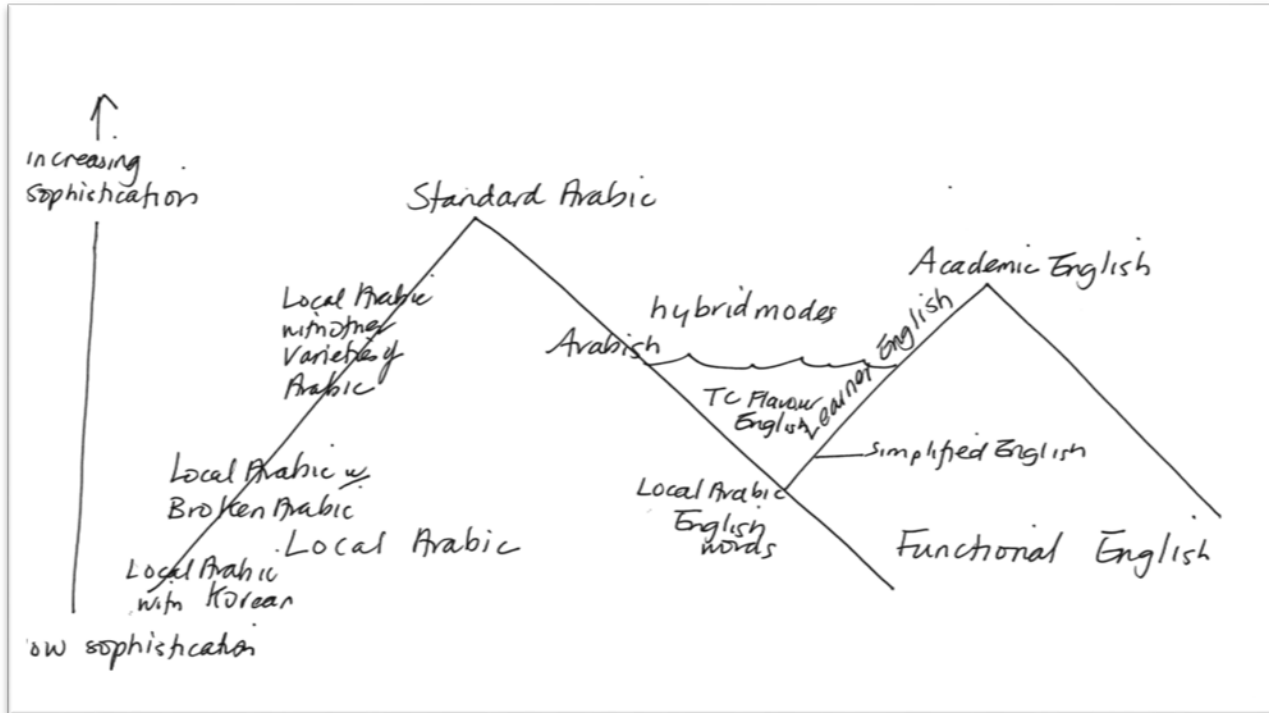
increasing sophistication

Standard Arabic

Academic English

Local Arabic with other Variety of Arabic

hybrid modes

Arabish

Learner English

TC Flavour English

Simplified English

Local Arabic w Broken Arabic

Local Arabic

Local Arabic English words

Functional English

Local Arabic with Korean

ow sophistication